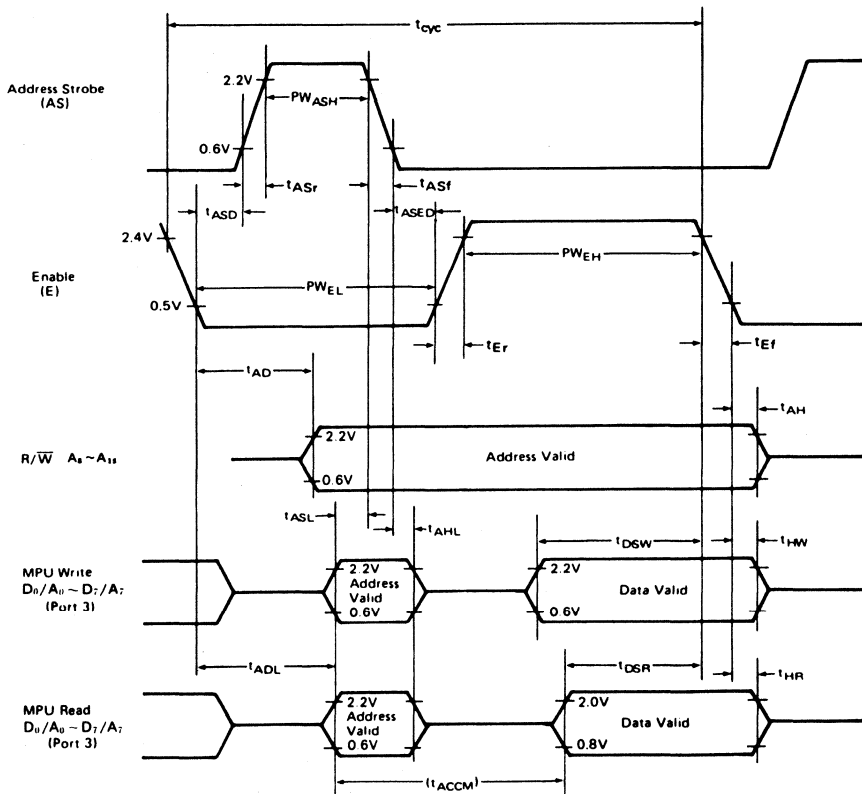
$t_{cyc}$

Address Strobe (AS)

2.2V

$PW_{ASH}$

0.6V

$t_{ASr}$

$t_{ASf}$

$t_{ASD}$

$t_{ASED}$

2.4V

Enable (E)

$PW_{EH}$

$PW_{EL}$

0.5V

$t_{Er}$

$t_{Ef}$

$t_{AD}$

$t_{AH}$

$R/\overline{W}$ $A_8 \sim A_{15}$

2.2V

Address Valid

0.6V

$t_{ASL}$

$t_{AHL}$

$t_{DSW}$

$t_{HW}$

MPU Write $D_0/A_0 \sim D_7/A_7$ (Port 3)

2.2V Address Valid 0.6V

2.2V

Data Valid

0.6V

$t_{ADL}$

$t_{DSR}$

$t_{HR}$

MPU Read $D_0/A_0 \sim D_7/A_7$ (Port 3)

2.2V Address Valid 0.6V

2.0V

Data Valid

0.8V

$(t_{ACCM})$